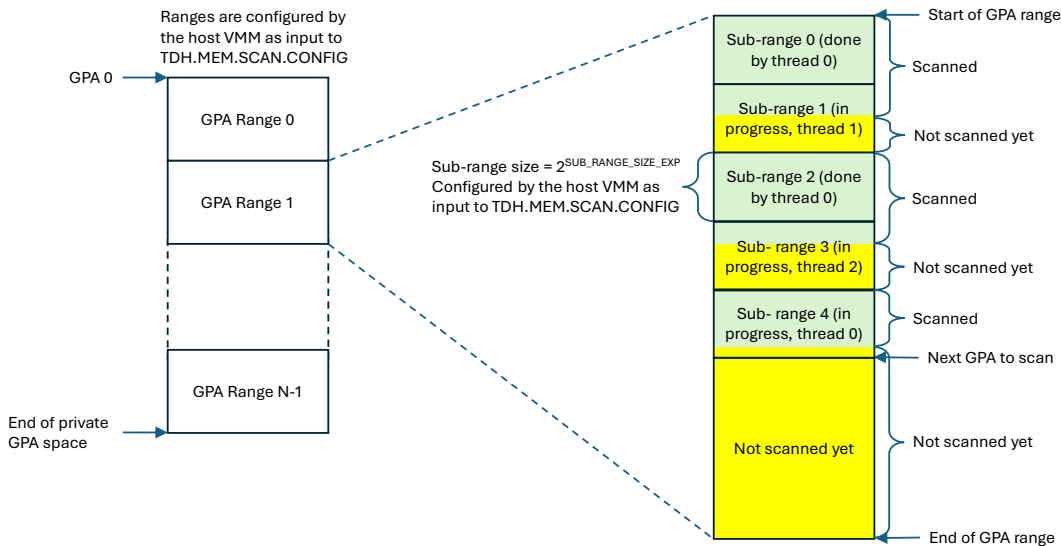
Ranges are configured by the host VMM as input to TDH.MEM.SCAN.CONFIG

GPA 0

GPA Range 0

GPA Range 1

GPA Range N-1

End of private GPA space

Sub-range size = $2^{SUB\_RANGE\_SIZE\_EXP}$
Configured by the host VMM as input to TDH.MEM.SCAN.CONFIG

Start of GPA range

Sub-range 0 (done by thread 0)

Scanned

Sub-range 1 (in progress, thread 1)

Not scanned yet

Sub-range 2 (done by thread 0)

Scanned

Sub- range 3 (in progress, thread 2)

Not scanned yet

Sub- range 4 (in progress, thread 0)

Scanned

Next GPA to scan

Not scanned yet

Not scanned yet

End of GPA range